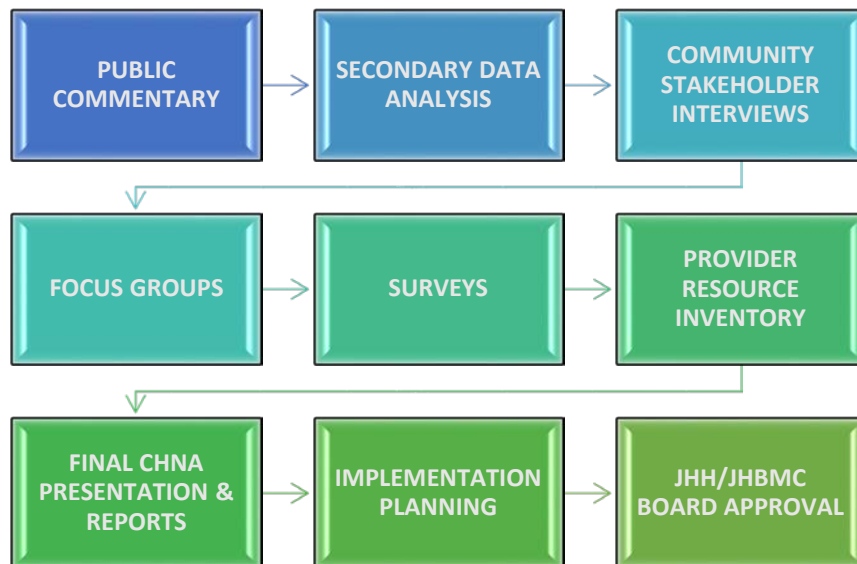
PUBLIC COMMENTARY

SECONDARY DATA ANALYSIS

COMMUNITY STAKEHOLDER INTERVIEWS

FOCUS GROUPS

SURVEYS

PROVIDER RESOURCE INVENTORY

FINAL CHNA PRESENTATION & REPORTS

IMPLEMENTATION PLANNING

JHH/JHBMC BOARD APPROVAL